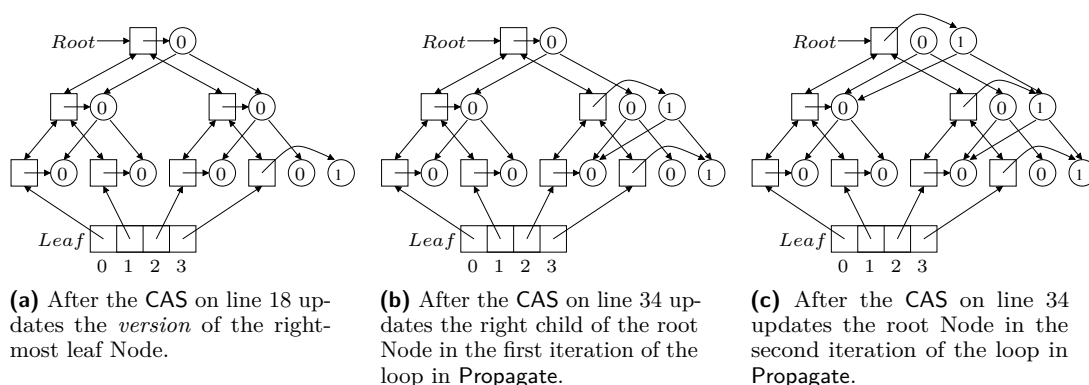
Root 0

0 0

0 0 0 0 1

Leaf

0 1 2 3

**(a)** After the CAS on line 18 updates the *version* of the rightmost leaf Node.

Root 0

0 0 1

0 0 0 0 1

Leaf

0 1 2 3

**(b)** After the CAS on line 34 updates the right child of the root Node in the first iteration of the loop in Propagate.

Root 0 1

0 0 1

0 0 0 0 1

Leaf

0 1 2 3

**(c)** After the CAS on line 34 updates the root Node in the second iteration of the loop in Propagate.